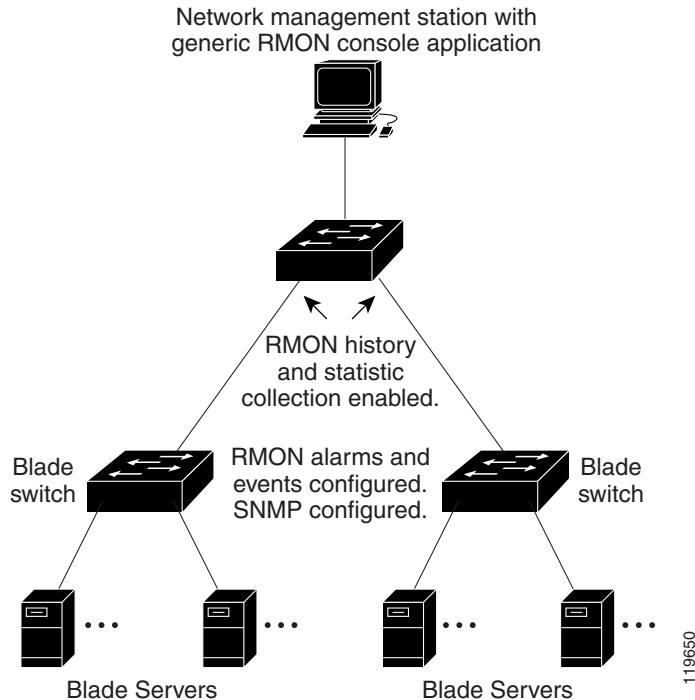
Network management station with generic RMON console application

RMON history and statistic collection enabled.

Blade switch

RMON alarms and events configured. SNMP configured.

Blade switch

Blade Servers

Blade Servers

119650